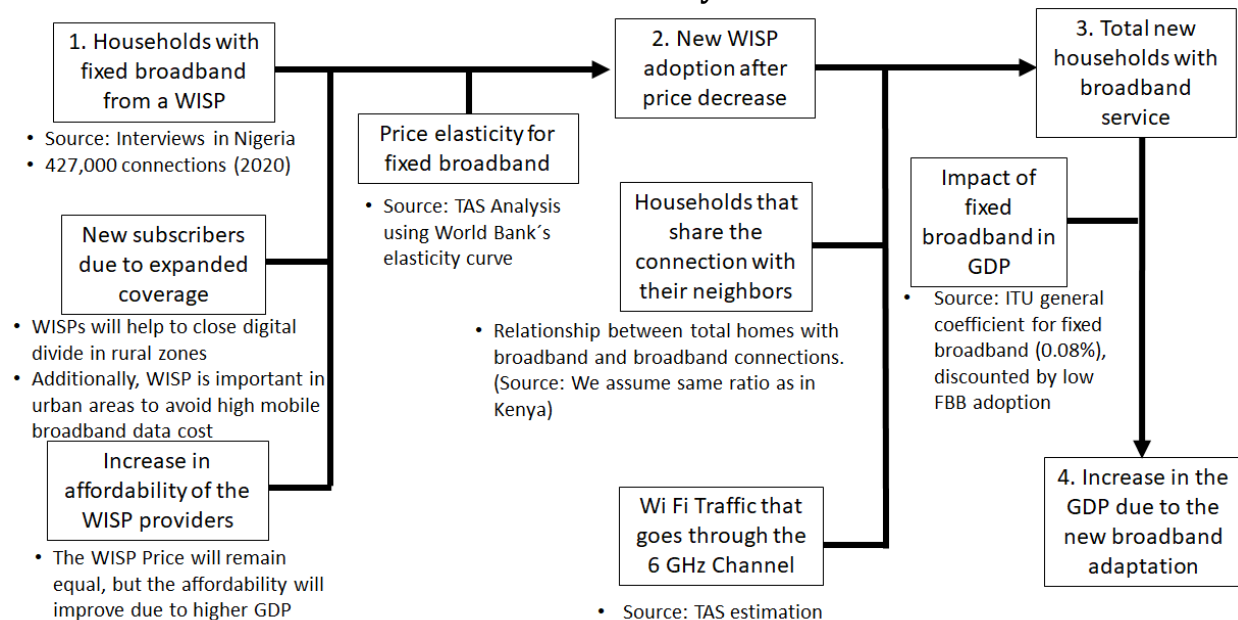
1. Households with fixed broadband from a WISP

- Source: Interviews in Nigeria
- 427,000 connections (2020)

New subscribers due to expanded coverage

- WISPs will help to close digital divide in rural zones
- Additionally, WISP is important in urban areas to avoid high mobile broadband data cost

Increase in affordability of the WISP providers

- The WISP Price will remain equal, but the affordability will improve due to higher GDP

Price elasticity for fixed broadband

- Source: TAS Analysis using World Bank´s elasticity curve

2. New WISP adoption after price decrease

Households that share the connection with their neighbors

- Relationship between total homes with broadband and broadband connections. (Source: We assume same ratio as in Kenya)

Wi Fi Traffic that goes through the 6 GHz Channel

- Source: TAS estimation

3. Total new households with broadband service

Impact of fixed broadband in GDP

- Source: ITU general coefficient for fixed broadband (0.08%), discounted by low FBB adoption

4. Increase in the GDP due to the new broadband adaptation